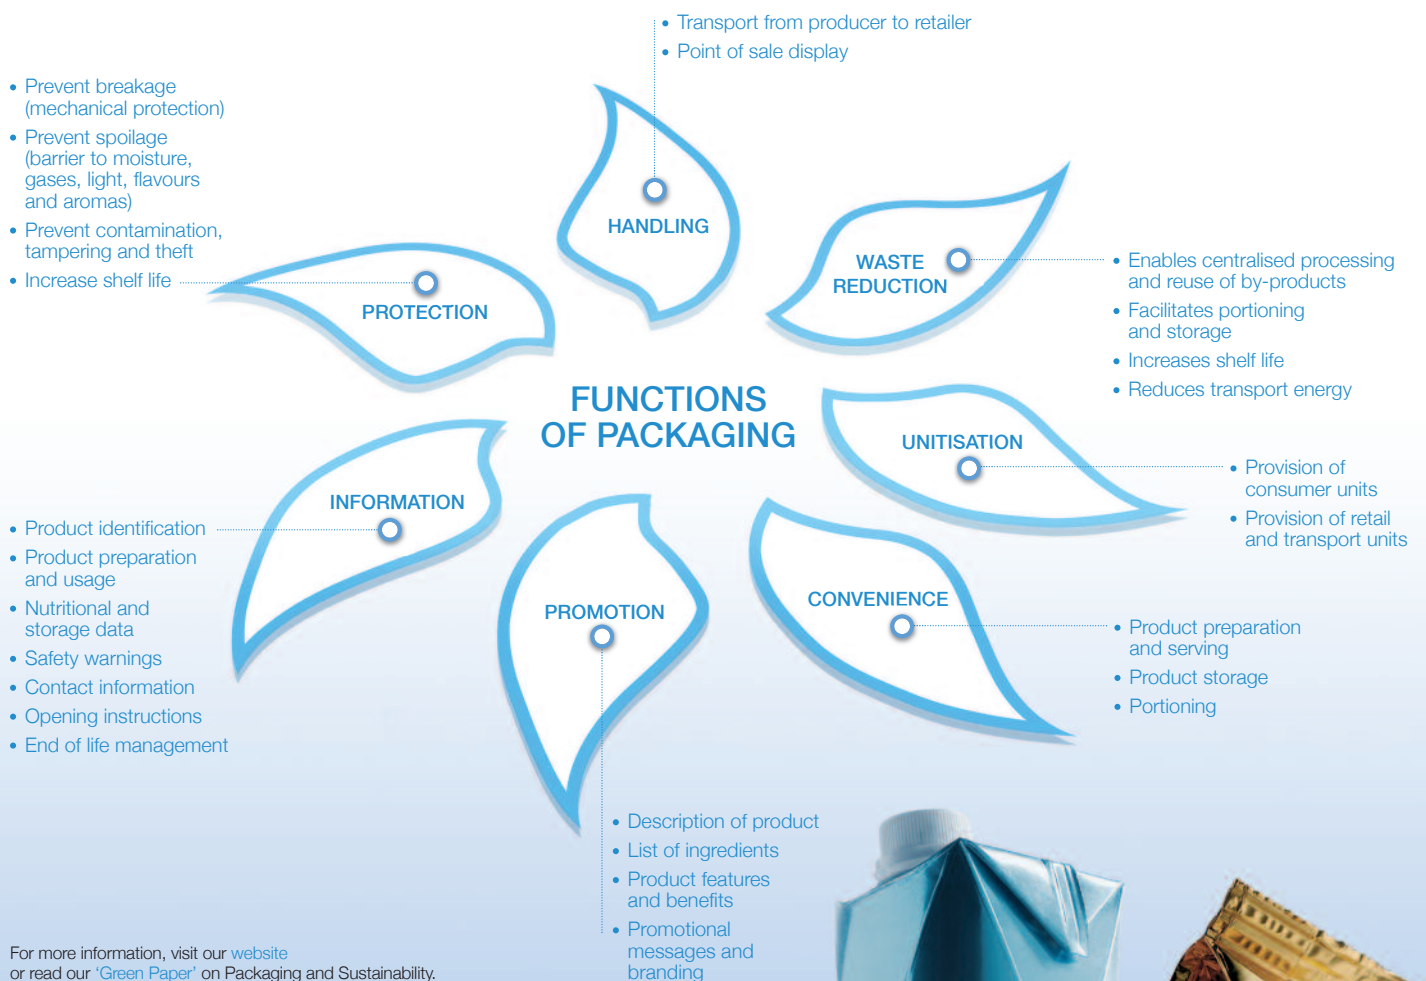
• Transport from producer to retailer
• Point of sale display

• Prevent breakage (mechanical protection)
• Prevent spoilage (barrier to moisture, gases, light, flavours and aromas)
• Prevent contamination, tampering and theft
• Increase shelf life

HANDLING

WASTE REDUCTION

• Enables centralised processing and reuse of by-products
• Facilitates portioning and storage
• Increases shelf life
• Reduces transport energy

PROTECTION

FUNCTIONS OF PACKAGING

UNITISATION

• Provision of consumer units
• Provision of retail and transport units

INFORMATION

• Product identification
• Product preparation and usage
• Nutritional and storage data
• Safety warnings
• Contact information
• Opening instructions
• End of life management

PROMOTION

CONVENIENCE

• Product preparation and serving
• Product storage
• Portioning

• Description of product
• List of ingredients
• Product features and benefits
• Promotional messages and branding

For more information, visit our website or read our 'Green Paper' on Packaging and Sustainability.